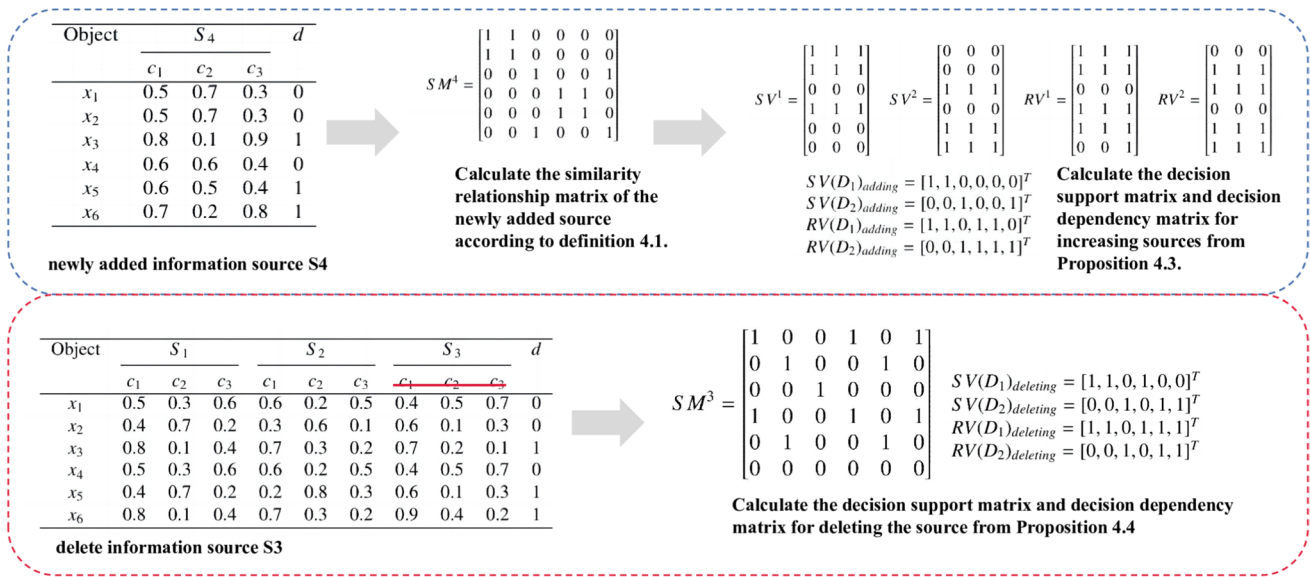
| Object | $S_4$ | | | $d$ |
|---|---|---|---|---|
| | $c_1$ | $c_2$ | $c_3$ | |
| $x_1$ | 0.5 | 0.7 | 0.3 | 0 |
| $x_2$ | 0.5 | 0.7 | 0.3 | 0 |
| $x_3$ | 0.8 | 0.1 | 0.9 | 1 |
| $x_4$ | 0.6 | 0.6 | 0.4 | 0 |
| $x_5$ | 0.6 | 0.5 | 0.4 | 1 |
| $x_6$ | 0.7 | 0.2 | 0.8 | 1 |

newly added information source S4

$SM^4 = \begin{bmatrix} 1&1&0&0&0&0 \\ 1&1&0&0&0&0 \\ 0&0&1&0&0&1 \\ 0&0&0&1&1&0 \\ 0&0&0&1&1&0 \\ 0&0&1&0&0&1 \end{bmatrix}$

Calculate the similarity relationship matrix of the newly added source according to definition 4.1.

$SV^1 = \begin{bmatrix} 1&1&1 \\ 1&1&1 \\ 0&0&0 \\ 1&1&1 \\ 0&0&0 \\ 0&0&0 \end{bmatrix}$ $SV^2 = \begin{bmatrix} 0&0&0 \\ 0&0&0 \\ 1&1&1 \\ 0&0&0 \\ 1&1&1 \\ 1&1&1 \end{bmatrix}$ $RV^1 = \begin{bmatrix} 1&1&1 \\ 1&1&1 \\ 0&0&0 \\ 1&1&1 \\ 1&1&1 \\ 0&0&1 \end{bmatrix}$ $RV^2 = \begin{bmatrix} 0&0&0 \\ 1&1&1 \\ 1&1&1 \\ 0&0&0 \\ 1&1&1 \\ 1&1&1 \end{bmatrix}$

$SV(D_1)_{adding} = [1,1,0,0,0,0]^T$
$SV(D_2)_{adding} = [0,0,1,0,0,1]^T$
$RV(D_1)_{adding} = [1,1,0,1,1,0]^T$
$RV(D_2)_{adding} = [0,0,1,1,1,1]^T$

Calculate the decision support matrix and decision dependency matrix for increasing sources from Proposition 4.3.

| Object | $S_1$ | | | $S_2$ | | | $S_3$ | | | $d$ |
|---|---|---|---|---|---|---|---|---|---|---|
| | $c_1$ | $c_2$ | $c_3$ | $c_1$ | $c_2$ | $c_3$ | $c_1$ | $c_2$ | $c_3$ | |
| $x_1$ | 0.5 | 0.3 | 0.6 | 0.6 | 0.2 | 0.5 | 0.4 | 0.5 | 0.7 | 0 |
| $x_2$ | 0.4 | 0.7 | 0.2 | 0.3 | 0.6 | 0.1 | 0.6 | 0.1 | 0.3 | 0 |
| $x_3$ | 0.8 | 0.1 | 0.4 | 0.7 | 0.3 | 0.2 | 0.7 | 0.2 | 0.1 | 1 |
| $x_4$ | 0.5 | 0.3 | 0.6 | 0.6 | 0.2 | 0.5 | 0.4 | 0.5 | 0.7 | 0 |
| $x_5$ | 0.4 | 0.7 | 0.2 | 0.2 | 0.8 | 0.3 | 0.6 | 0.1 | 0.3 | 1 |
| $x_6$ | 0.8 | 0.1 | 0.4 | 0.7 | 0.3 | 0.2 | 0.9 | 0.4 | 0.2 | 1 |

delete information source S3

$SM^3 = \begin{bmatrix} 1&0&0&1&0&1 \\ 0&1&0&0&1&0 \\ 0&0&1&0&0&0 \\ 1&0&0&1&0&1 \\ 0&1&0&0&1&0 \\ 0&0&0&0&0&0 \end{bmatrix}$

$SV(D_1)_{deleting} = [1,1,0,1,0,0]^T$
$SV(D_2)_{deleting} = [0,0,1,0,1,1]^T$
$RV(D_1)_{deleting} = [1,1,0,1,1,1]^T$
$RV(D_2)_{deleting} = [0,0,1,0,1,1]^T$

Calculate the decision support matrix and decision dependency matrix for deleting the source from Proposition 4.4